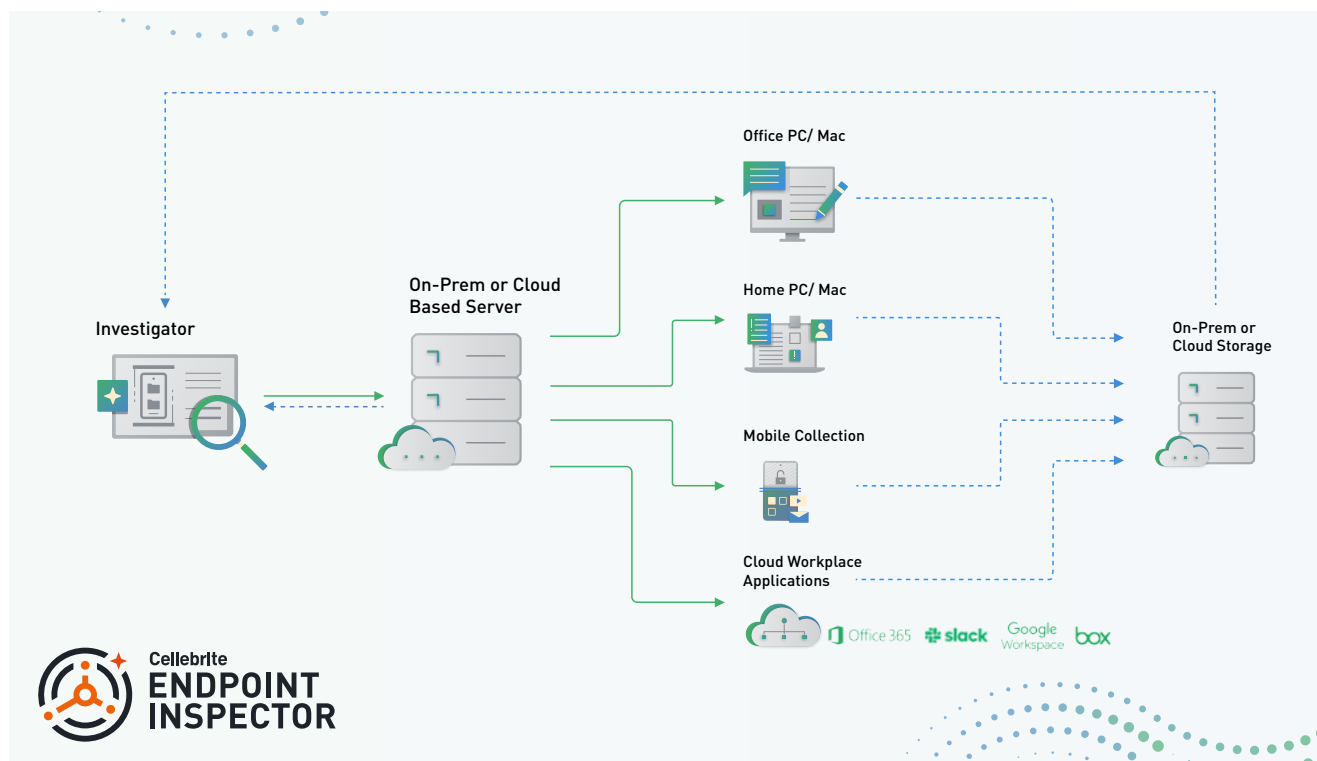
Office PC/ Mac

On-Prem or Cloud Based Server

Home PC/ Mac

Investigator

On-Prem or Cloud Storage

Mobile Collection

Cloud Workplace Applications

Office 365 slack Google Workspace box

Cellebrite
ENDPOINT
INSPECTOR